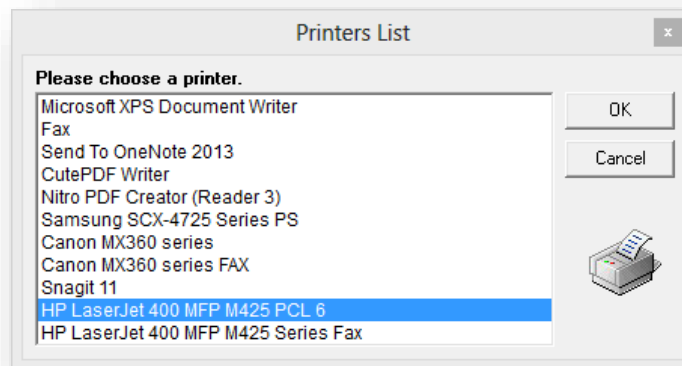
Printers List

Please choose a printer.

Microsoft XPS Document Writer
Fax
Send To OneNote 2013
CutePDF Writer
Nitro PDF Creator (Reader 3)
Samsung SCX-4725 Series PS
Canon MX360 series
Canon MX360 series FAX
Snagit 11
HP LaserJet 400 MFP M425 PCL 6
HP LaserJet 400 MFP M425 Series Fax

OK
Cancel